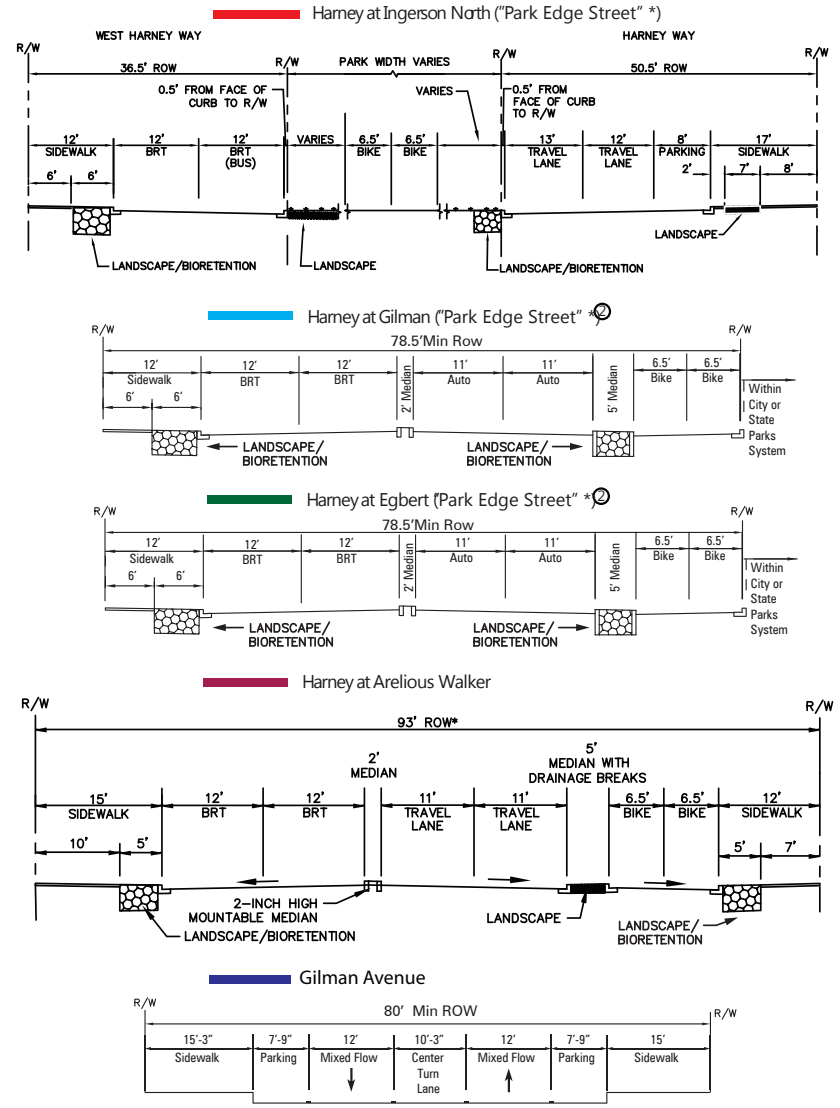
Harney at Ingerson North ("Park Edge Street" *)

R/W
WEST HARNEY WAY
R/W
R/W
HARNEY WAY
R/W
36.5' ROW
PARK WIDTH VARIES
50.5' ROW
0.5' FROM FACE OF CURB TO R/W
VARIES
0.5' FROM FACE OF CURB TO R/W
12' SIDEWALK
12' BRT
12' BRT (BUS)
VARIES
6.5' BIKE
6.5' BIKE
13' TRAVEL LANE
12' TRAVEL LANE
8' PARKING
17' SIDEWALK
6'
6'
2'
7'
8'
LANDSCAPE
LANDSCAPE/BIORETENTION
LANDSCAPE
LANDSCAPE/BIORETENTION

Harney at Gilman ("Park Edge Street" *)②

R/W
R/W
78.5'Min Row
12' Sidewalk
12' BRT
12' BRT
2' Median
11' Auto
11' Auto
5' Median
6.5' Bike
6.5' Bike
6'
6'
Within City or State Parks System
LANDSCAPE/ BIORETENTION
LANDSCAPE/ BIORETENTION

Harney at Egbert ("Park Edge Street" *)②

R/W
R/W
78.5'Min Row
12' Sidewalk
12' BRT
12' BRT
2' Median
11' Auto
11' Auto
5' Median
6.5' Bike
6.5' Bike
6'
6'
Within City or State Parks System
LANDSCAPE/ BIORETENTION
LANDSCAPE/ BIORETENTION

Harney at Arelious Walker

R/W
R/W
93' ROW*
2' MEDIAN
5' MEDIAN WITH DRAINAGE BREAKS
15' SIDEWALK
12' BRT
12' BRT
11' TRAVEL LANE
11' TRAVEL LANE
6.5' BIKE
6.5' BIKE
12' SIDEWALK
10'
5'
5'
7'
2-INCH HIGH MOUNTABLE MEDIAN
LANDSCAPE
LANDSCAPE/ BIORETENTION
LANDSCAPE/BIORETENTION

Gilman Avenue

R/W
R/W
80' Min ROW
15'-3" Sidewalk
7'-9" Parking
12' Mixed Flow
10'-3" Center Turn Lane
12' Mixed Flow
7'-9" Parking
15' Sidewalk